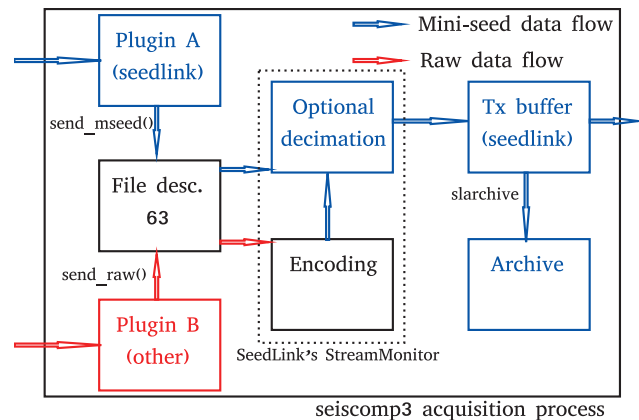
Mini-seed data flow

Raw data flow

Plugin A
(seedlink)

send_mseed()

File desc.
63

send_raw()

Plugin B
(other)

Optional
decimation

Encoding

SeedLink's StreamMonitor

Tx buffer
(seedlink)

slarchive

Archive

seiscomp3 acquisition process